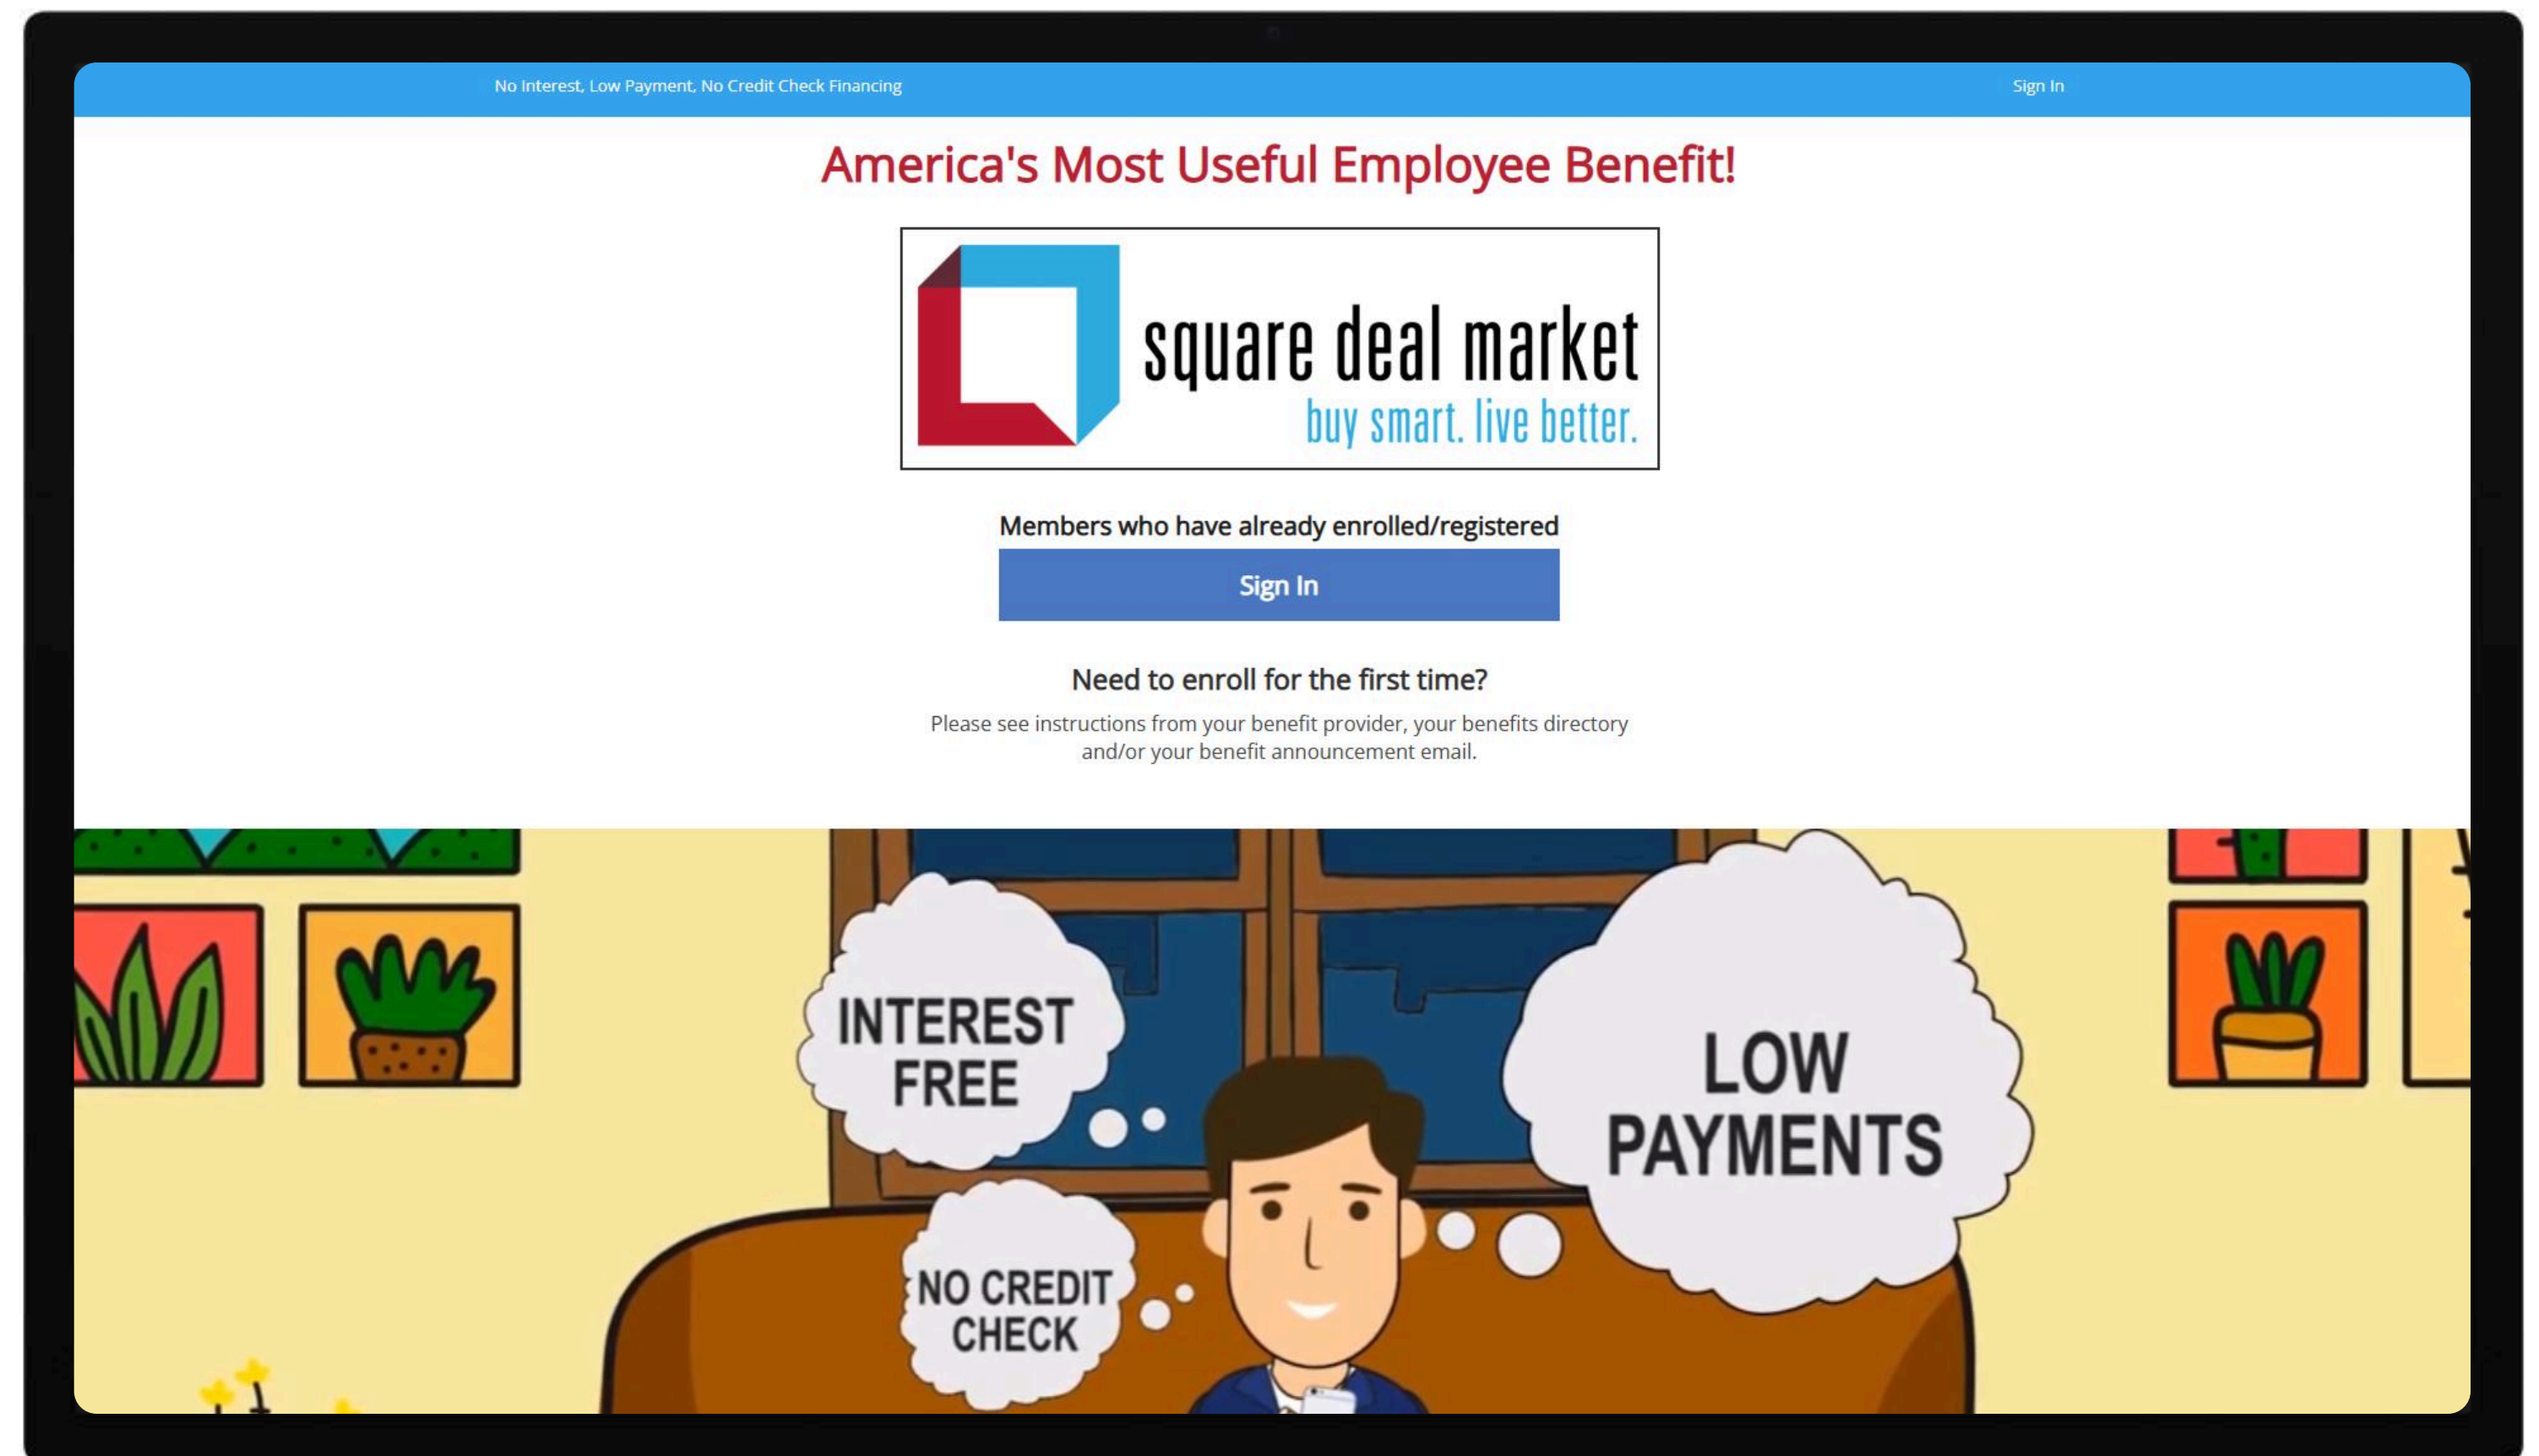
No Interest, Low Payment, No Credit Check Financing

Sign In

America's Most Useful Employee Benefit!

square deal market
buy smart. live better.

Members who have already enrolled/registered

Sign In

Need to enroll for the first time?

Please see instructions from your benefit provider, your benefits directory and/or your benefit announcement email.

INTEREST FREE

LOW PAYMENTS

NO CREDIT CHECK